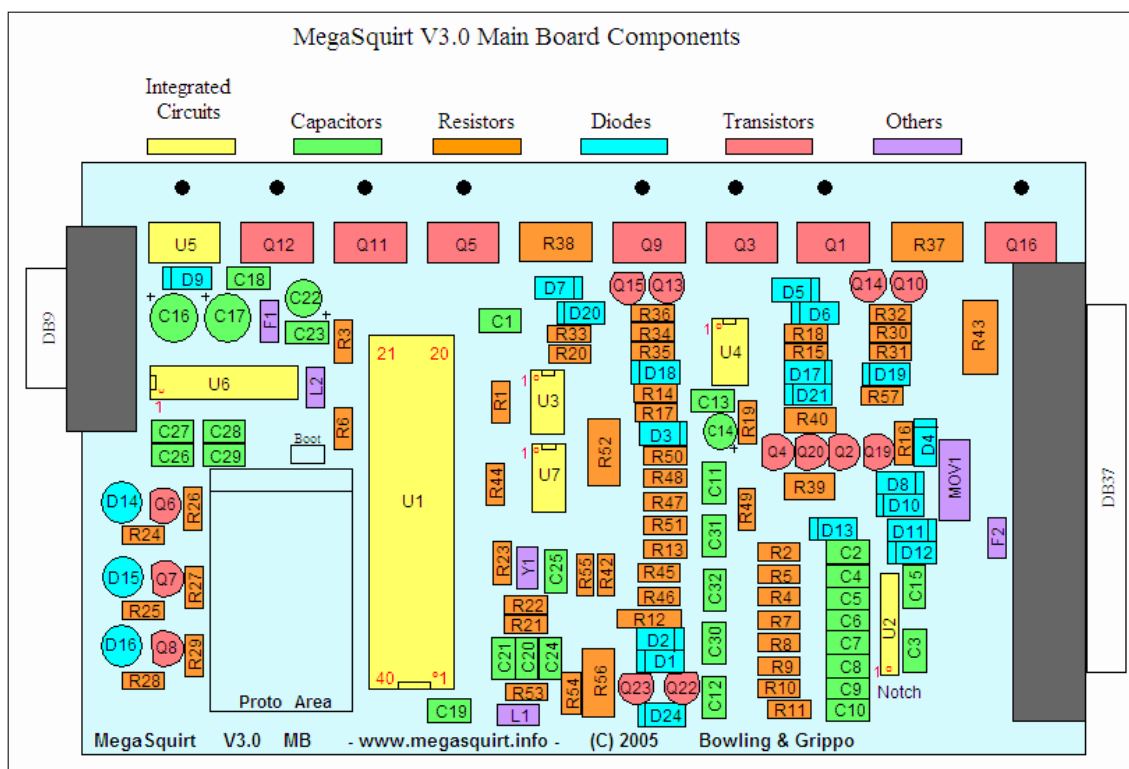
MegaSquirt V3.0 Main Board Components

Integrated Circuits

Capacitors

Resistors

Diodes

Transistors

Others

U5 Q12 Q11 Q5 R38 Q9 Q3 Q1 R37 Q16

DB9

D9 C18
C16 C17 C22
F1 C23 R3
C1
D7 D20
Q15 Q13
R33 R36
R20 R34
R35
D18
D5 D6
Q14 Q10
R32 R30
R31
R18 R15
D17 D19
D21 R57
R43

U6
1
L2
21 20
U1
40 1
R1 U3
1
U7
1
U4
1
R14 R17
C13 R19 C14
D3
R40
R52
R50 R48 R47 R51 R13 R45 R46 R12
Q4 Q20 Q2 Q19
R16 D4
MOV1
R39
D8 D10
D13 D11 D12
C11 C31 C32 C30 C12
R49
C27 C28 C26 C29
R6
Boot
D14 Q6 R26 R24
D15 Q7 R27 R25
D16 Q8 R29 R28
Proto Area
R44
R23 Y1 C25 R55 R42
R22 R21
C21 C20 C24
R53
R54 R56
D2 D1
Q23 Q22
D24
C19 L1
R2 R5 R4 R7 R8 R9 R10 R11
C2 C4 C5 C6 C7 C8 C9 C10
U2
1
Notch
C15 C3
F2
DB37

MegaSquirt V3.0 MB - www.megasquirt.info - (C) 2005 Bowling & Grippo